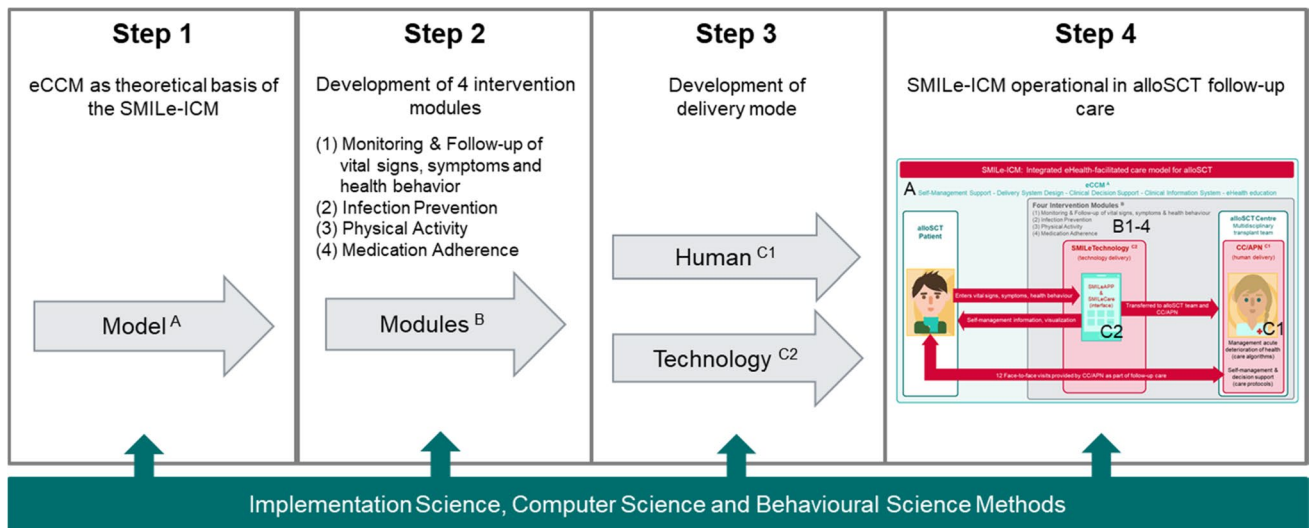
Step 1

eCCM as theoretical basis of the SMILe-ICM

Model $^{A}$

Step 2

Development of 4 intervention modules

(1) Monitoring & Follow-up of vital signs, symptoms and health behavior
(2) Infection Prevention
(3) Physical Activity
(4) Medication Adherence

Modules $^{B}$

Step 3

Development of delivery mode

Human $^{C1}$

Technology $^{C2}$

Step 4

SMILe-ICM operational in alloSCT follow-up care

SMILe-ICM: Integrated eHealth-facilitated care model for alloSCT

A

eCCM $^{A}$

Self-Management Support - Delivery System Design - Clinical Decision Support - Clinical Information System - eHealth education

Four Intervention Modules $^{B}$

(1) Monitoring & Follow-up of vital signs, symptoms & health behaviour
(2) Infection Prevention
(3) Physical Activity
(4) Medication Adherence

B1-4

alloSCT Patient

SMILeTechnology $^{C2}$

(technology delivery)

SMILeAPP & SMILeCare (interface)

C2

alloSCT Centre

Multidisciplinary transplant team

CC/APN $^{C1}$

(human delivery)

C1

Enters vital signs, symptoms, health behaviour

Self-management information, visualization

Transferred to alloSCT team and CC/APN

Management acute deterioration of health (care algorithms)

Self-management & decision support (care protocols)

12 Face-to-face visits provided by CC/APN as part of follow-up care

Implementation Science, Computer Science and Behavioural Science Methods